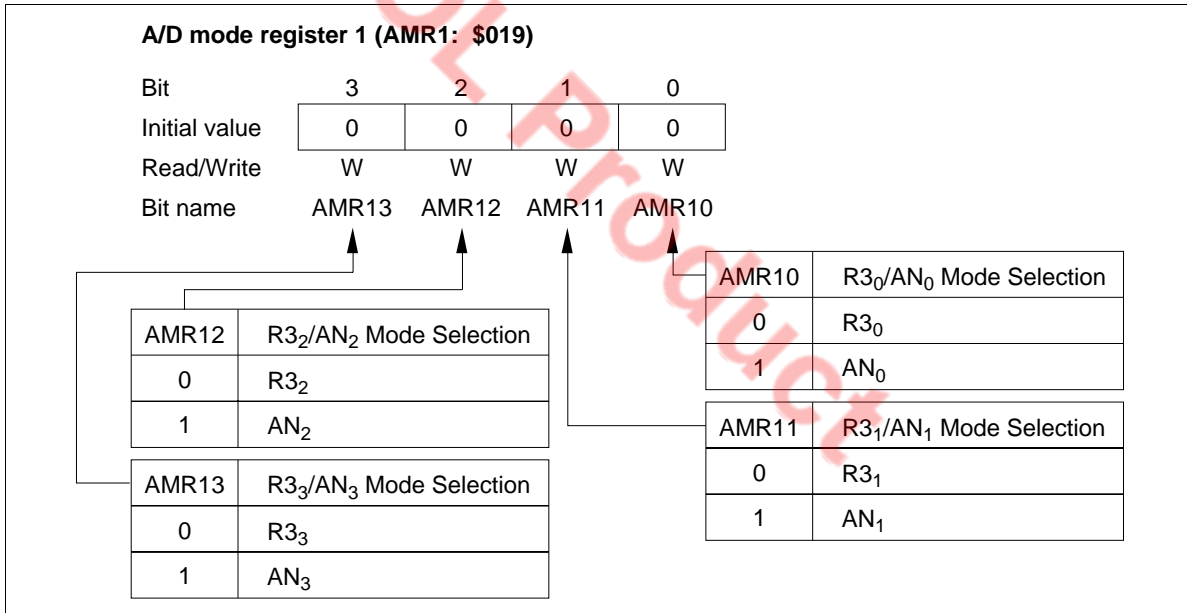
A/D mode register 1 (AMR1: \$019)

| Bit | 3 | 2 | 1 | 0 |
|---|---|---|---|---|
| Initial value | 0 | 0 | 0 | 0 |
| Read/Write | W | W | W | W |
| Bit name | AMR13 | AMR12 | AMR11 | AMR10 |

| AMR10 | $R3_0/AN_0$ Mode Selection |
|---|---|
| 0 | $R3_0$ |
| 1 | $AN_0$ |

| AMR12 | $R3_2/AN_2$ Mode Selection |
|---|---|
| 0 | $R3_2$ |
| 1 | $AN_2$ |

| AMR11 | $R3_1/AN_1$ Mode Selection |
|---|---|
| 0 | $R3_1$ |
| 1 | $AN_1$ |

| AMR13 | $R3_3/AN_3$ Mode Selection |
|---|---|
| 0 | $R3_3$ |
| 1 | $AN_3$ |

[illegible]L Product